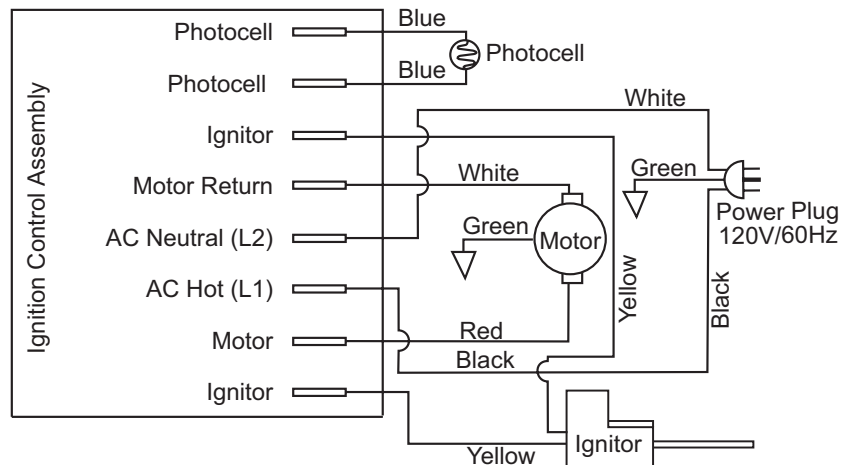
Ignition Control Assembly

Photocell

Photocell

Ignitor

Motor Return

AC Neutral (L2)

AC Hot (L1)

Motor

Ignitor

Blue

Photocell

Blue

White

White

Green

Green

Motor

Power Plug
120V/60Hz

Yellow

Black

Red

Black

Ignitor

Yellow